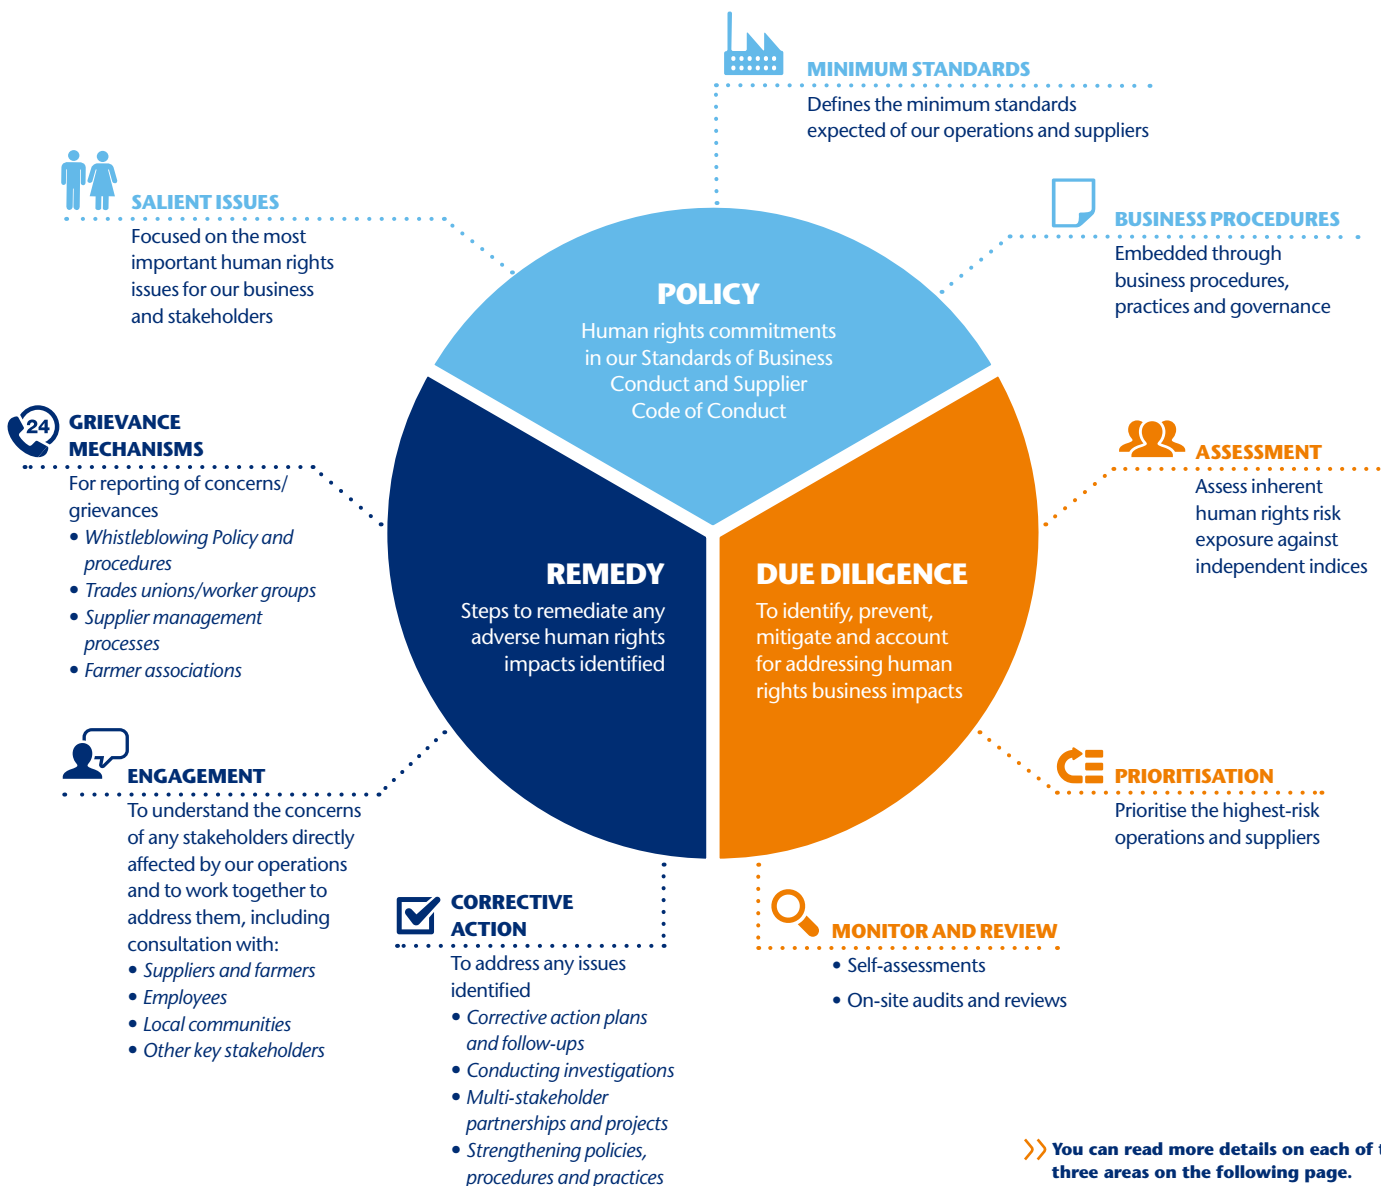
MINIMUM STANDARDS
Defines the minimum standards expected of our operations and suppliers

SALIENT ISSUES
Focused on the most important human rights issues for our business and stakeholders

BUSINESS PROCEDURES
Embedded through business procedures, practices and governance

POLICY
Human rights commitments in our Standards of Business Conduct and Supplier Code of Conduct

24
GRIEVANCE MECHANISMS
For reporting of concerns/ grievances
• Whistleblowing Policy and procedures
• Trades unions/worker groups
• Supplier management processes
• Farmer associations

ASSESSMENT
Assess inherent human rights risk exposure against independent indices

REMEDY
Steps to remediate any adverse human rights impacts identified

DUE DILIGENCE
To identify, prevent, mitigate and account for addressing human rights business impacts

ENGAGEMENT
To understand the concerns of any stakeholders directly affected by our operations and to work together to address them, including consultation with:
• Suppliers and farmers
• Employees
• Local communities
• Other key stakeholders

PRIORITISATION
Prioritise the highest-risk operations and suppliers

CORRECTIVE ACTION
To address any issues identified
• Corrective action plans and follow-ups
• Conducting investigations
• Multi-stakeholder partnerships and projects
• Strengthening policies, procedures and practices

MONITOR AND REVIEW
• Self-assessments
• On-site audits and reviews

You can read more details on each of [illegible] three areas on the following page.